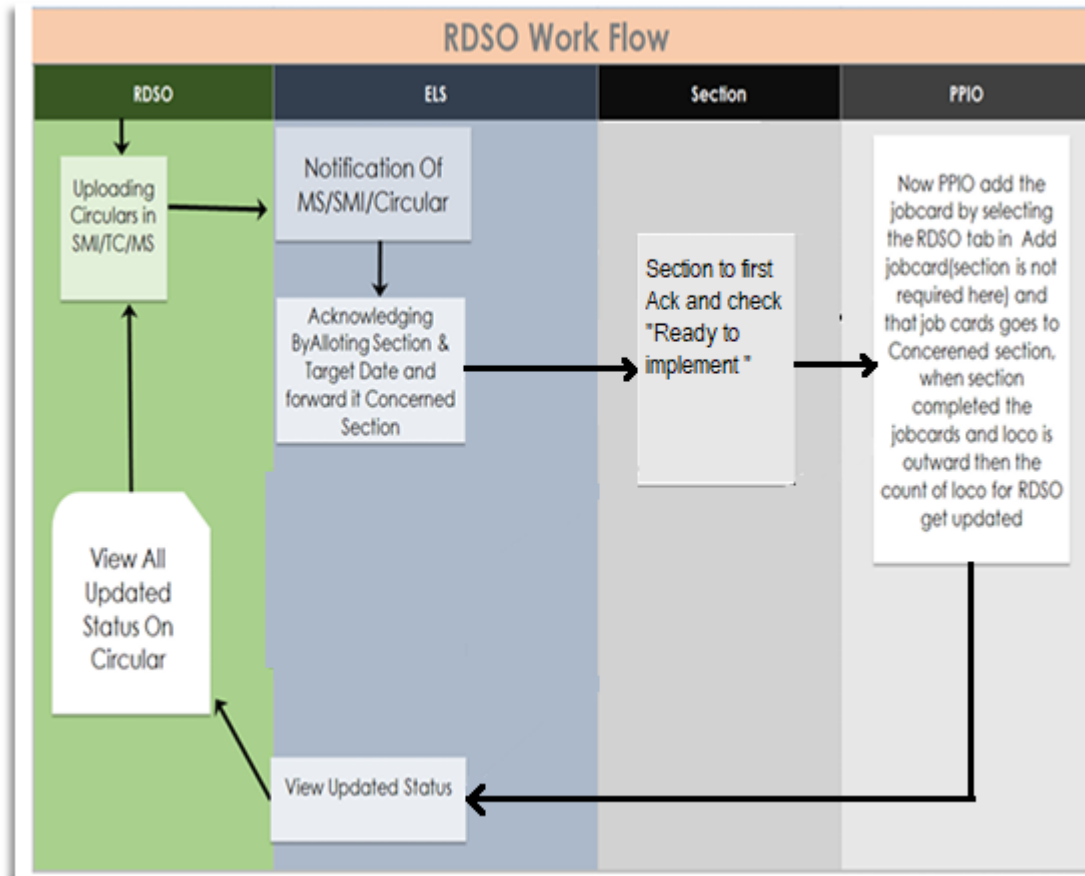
RDSO Work Flow

RDSO

ELS

Section

PPIO

Uploading Circulars in SMI/TC/MS

Notification Of MS/SMI/Circular

Acknowledging ByAlloting Section & Target Date and forward it Concerned Section

Section to first Ack and check "Ready to implement "

Now PPIO add the jobcard by selecting the RDSO tab in Add jobcard(section is not required here) and that job cards goes to Concerened section, when section completed the jobcards and loco is outward then the count of loco for RDSO get updated

View All Updated Status On Circular

View Updated Status